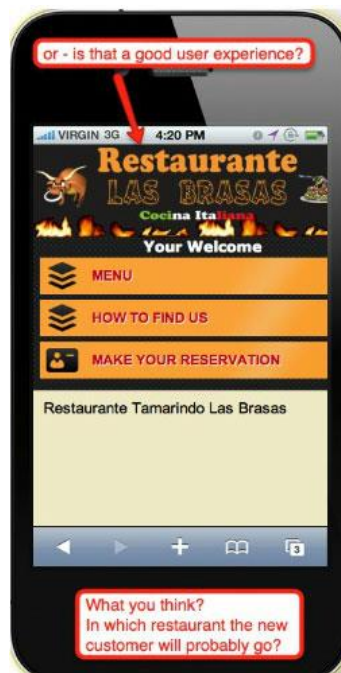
or - is that a good user experience?

VIRGIN 3G 4:20 PM

Restaurante
LAS BRASAS
Cocina Italiana
Your Welcome

MENU

HOW TO FIND US

MAKE YOUR RESERVATION

Restaurante Tamarindo Las Brasas

3

What you think?
In which restaurant the new customer will probably go?